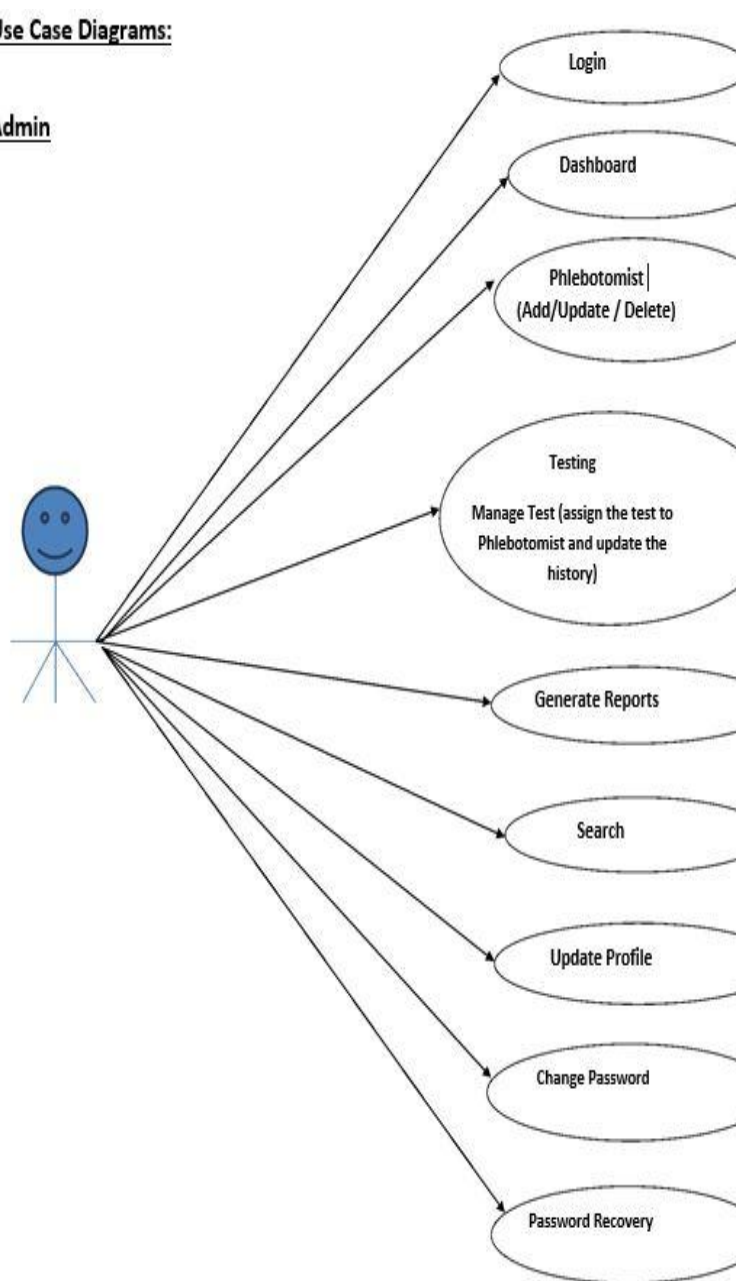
Use Case Diagrams:

Admin

Login

Dashboard

Phlebotomist
(Add/Update / Delete)

Testing

Manage Test (assign the test to Phlebotomist and update the history)

Generate Reports

Search

Update Profile

Change Password

Password Recovery